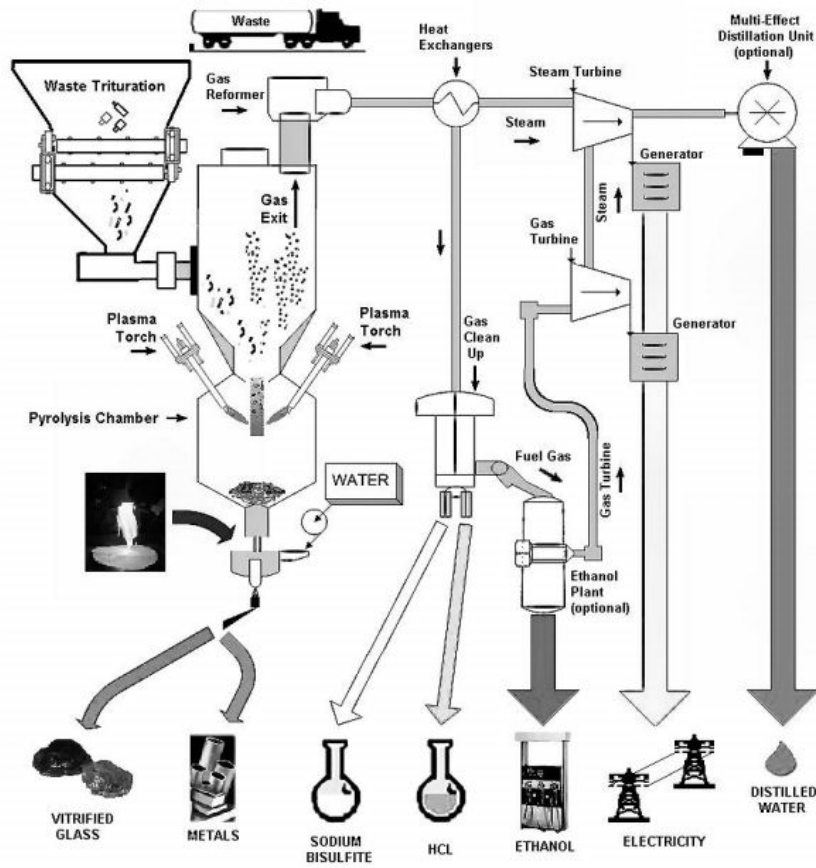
Waste

Heat Exchangers

Multi-Effect Distillation Unit (optional)

Waste Trituration

Gas Reformer

Steam Turbine

Steam

Generator

Gas Exit

Steam

Gas Turbine

Plasma Torch

Plasma Torch

Gas Clean Up

Generator

Pyrolysis Chamber

Fuel Gas

Gas Turbine

WATER

Ethanol Plant (optional)

VITRIFIED GLASS

METALS

SODIUM BISULFITE

HCL

ETHANOL

ELECTRICITY

DISTILLED WATER